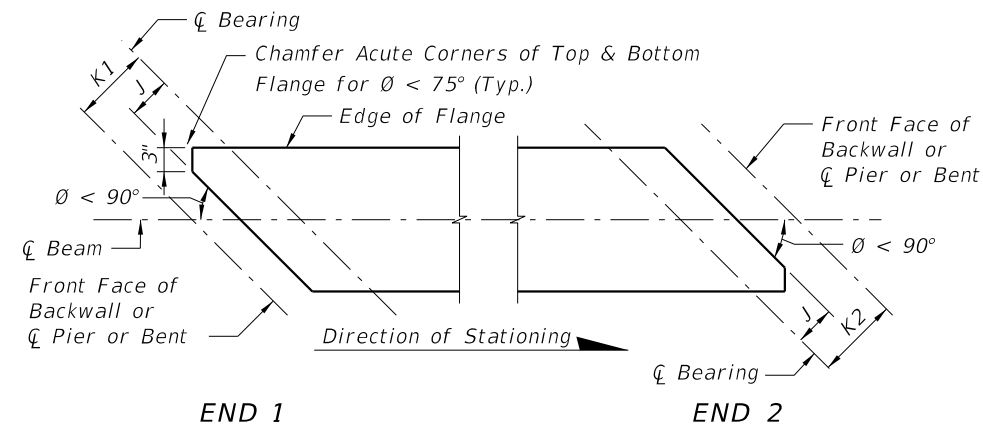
℄ Bearing

Chamfer Acute Corners of Top & Bottom Flange for Ø < 75° (Typ.)

K1

J

Edge of Flange

3"

Ø < 90°

℄ Beam

Front Face of Backwall or ℄ Pier or Bent

Front Face of Backwall or ℄ Pier or Bent

Ø < 90°

Direction of Stationing

J

K2

℄ Bearing

END 1

END 2